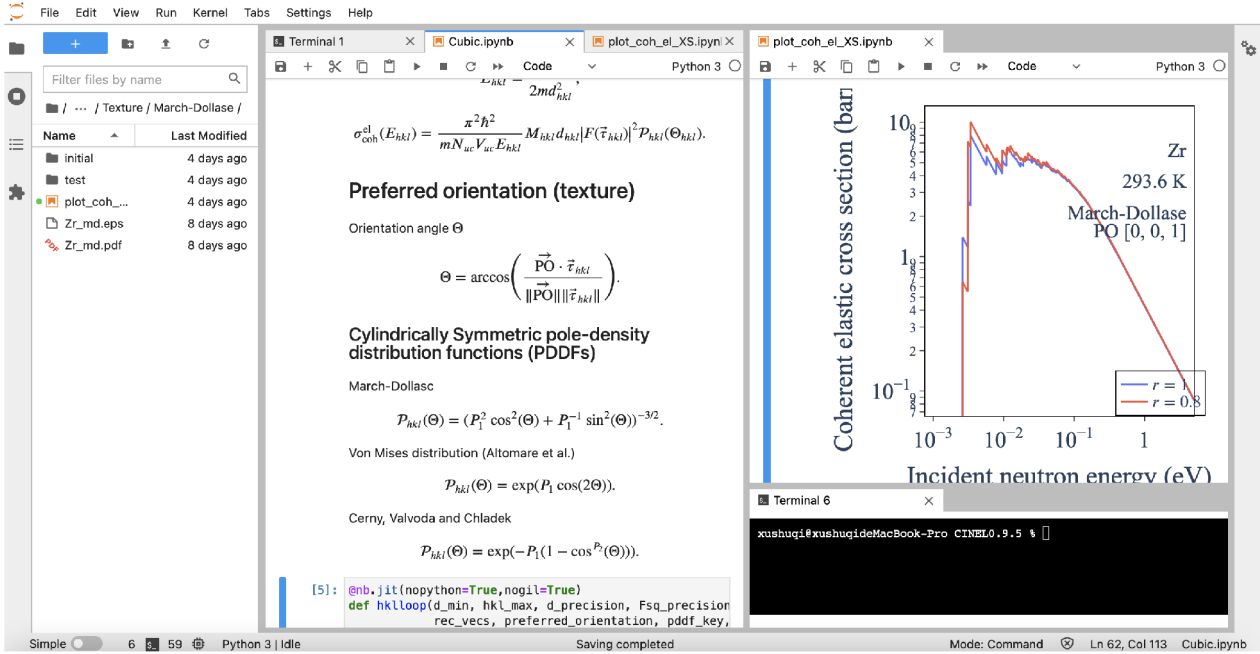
File Edit View Run Kernel Tabs Settings Help

+

Filter files by name

/ ··· / Texture / March-Dollase /

| Name | Last Modified |
|---|---|
| initial | 4 days ago |
| test | 4 days ago |
| plot_coh_... | 4 days ago |
| Zr_md.eps | 8 days ago |
| Zr_md.pdf | 8 days ago |

Terminal 1 | Cubic.ipynb | plot_coh_el_XS.ipynb

Code Python 3

$E_{hkl} = \frac{}{2md^2_{hkl}},$

$\sigma^{\text{el}}_{\text{coh}}(E_{hkl}) = \frac{\pi^2\hbar^2}{mN_{uc}V_{uc}E_{hkl}} M_{hkl} d_{hkl} |F(\vec{\tau}_{hkl})|^2 \mathcal{P}_{hkl}(\Theta_{hkl}).$

Preferred orientation (texture)

Orientation angle Θ

$\Theta = \arccos\left(\frac{\vec{\text{PO}} \cdot \vec{\tau}_{hkl}}{\|\vec{\text{PO}}\| \|\vec{\tau}_{hkl}\|}\right).$

Cylindrically Symmetric pole-density distribution functions (PDDFs)

March-Dollasc

$\mathcal{P}_{hkl}(\Theta) = (P_1^2 \cos^2(\Theta) + P_1^{-1} \sin^2(\Theta))^{-3/2}.$

Von Mises distribution (Altomare et al.)

$\mathcal{P}_{hkl}(\Theta) = \exp(P_1 \cos(2\Theta)).$

Cerny, Valvoda and Chladek

$\mathcal{P}_{hkl}(\Theta) = \exp(-P_1(1 - \cos^{P_2}(\Theta))).$

[5]: @nb.jit(nopython=True,nogil=True)
def hklloop(d_min, hkl_max, d_precision, Fsq_precision
rec_vecs, preferred_orientation, pddf_key,

plot_coh_el_XS.ipynb

Code Python 3

Coherent elastic cross section (bar

10 8 7 6 5 4 3 2 1 9 8 7 6 5 4 3 2 $10^{-1}$ 9 8 7

$10^{-3}$ $10^{-2}$ $10^{-1}$ 1

Incident neutron energy (eV)

Zr
293.6 K
March-Dollase
PO [0, 0, 1]

$r = 1$
$r = 0.8$

Terminal 6

xushuqi@xushuqideMacBook-Pro CINEL0.9.5 %

Simple 6 59 Python 3 | Idle Saving completed Mode: Command Ln 62, Col 113 Cubic.ipynb